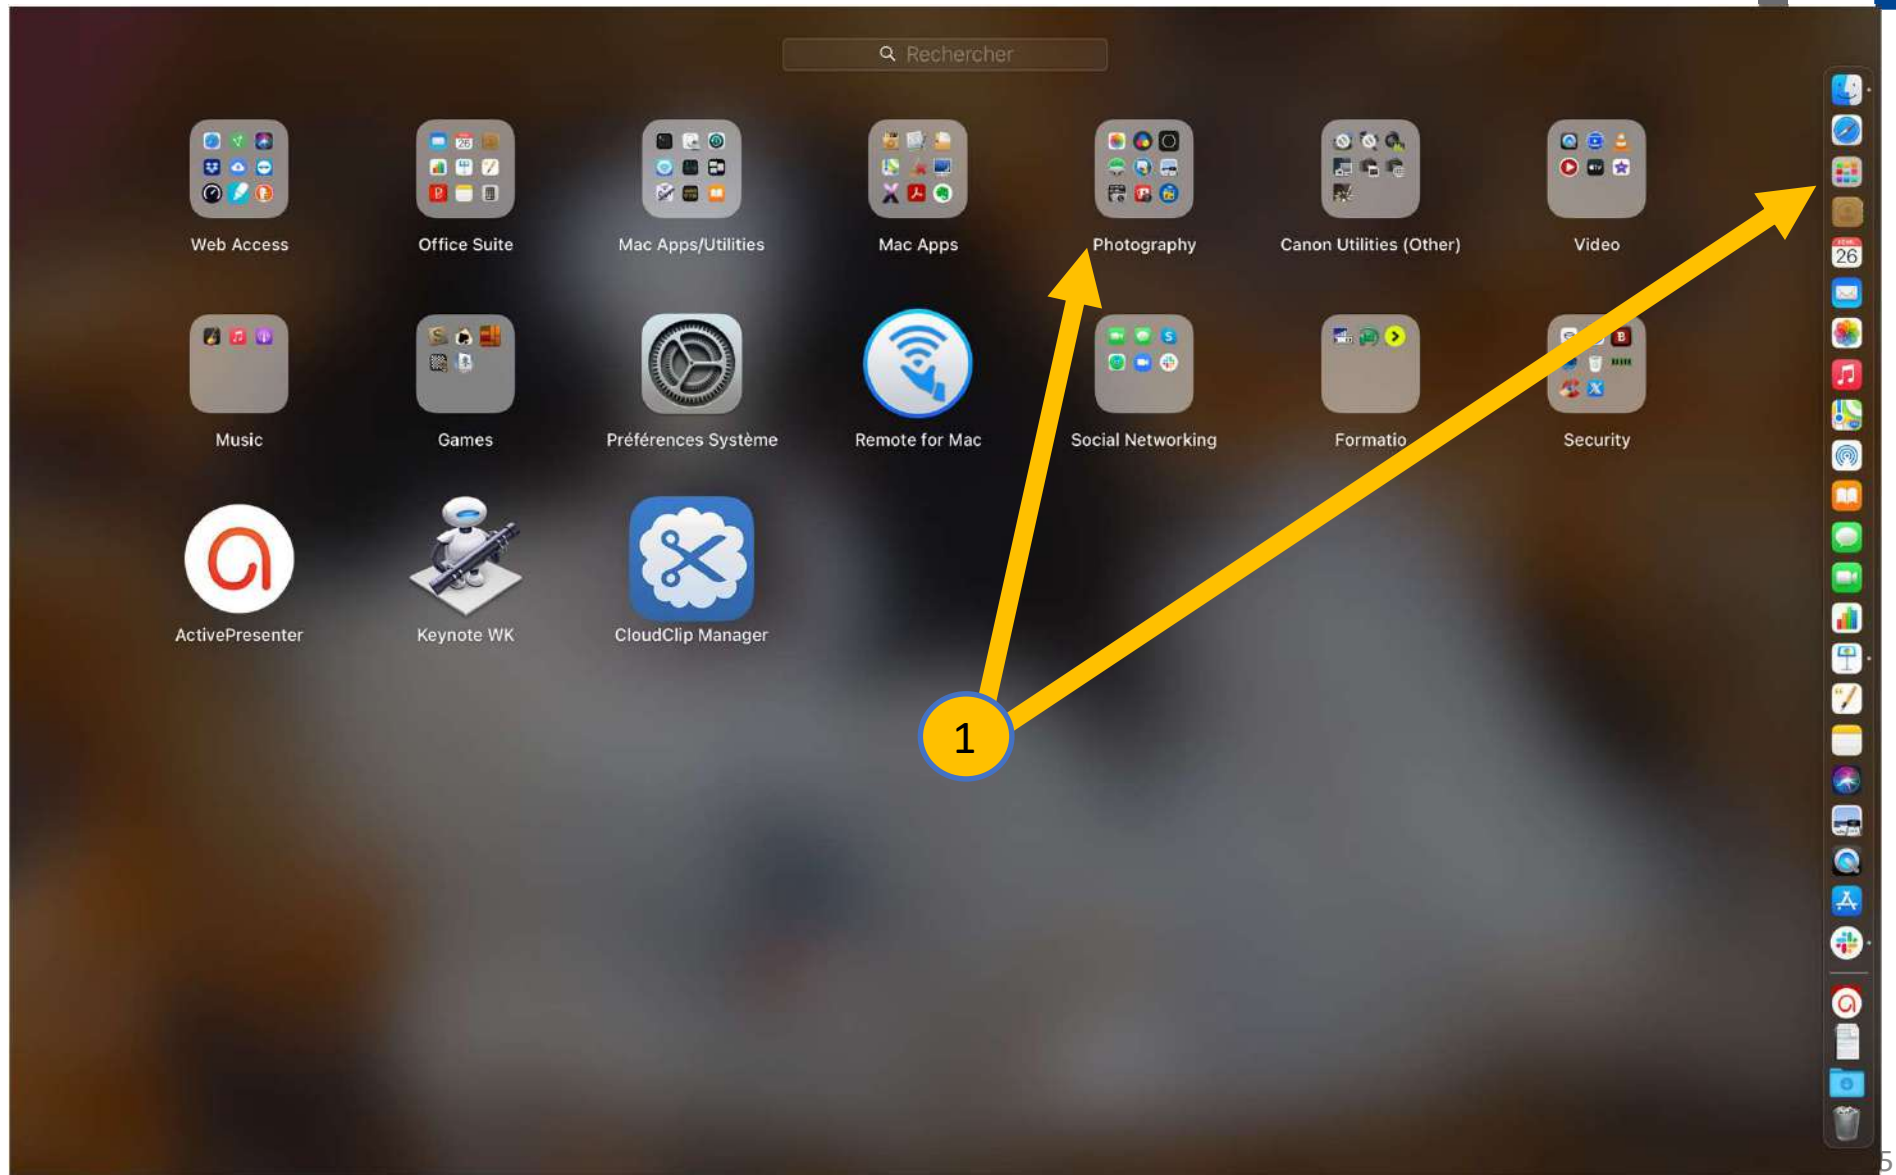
Rechercher

Web Access
Office Suite
Mac Apps/Utilities
Mac Apps
Photography
Canon Utilities (Other)
Video

Music
Games
Préférences Système
Remote for Mac
Social Networking
Formatio
Security

ActivePresenter
Keynote WK
CloudClip Manager

1

26